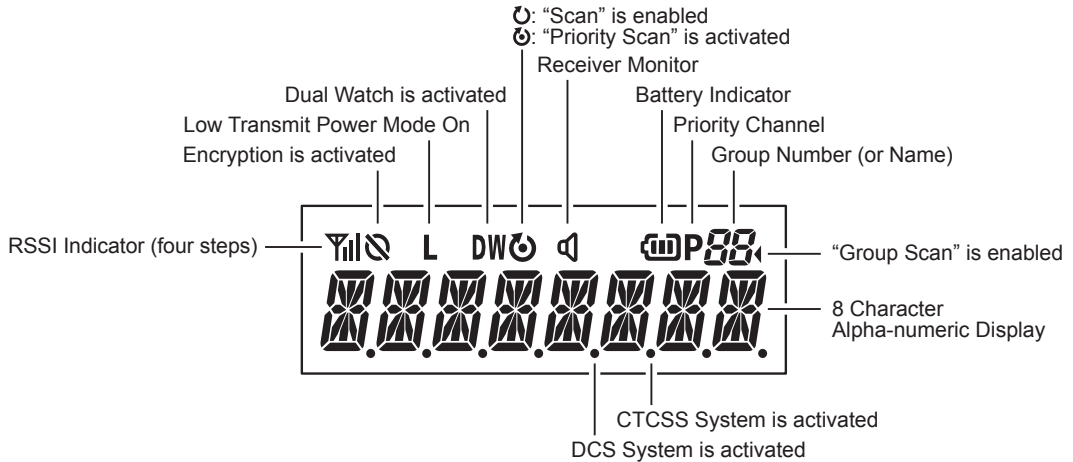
: "Scan" is enabled
: "Priority Scan" is activated
Receiver Monitor
Dual Watch is activated
Battery Indicator
Low Transmit Power Mode On
Priority Channel
Encryption is activated
Group Number (or Name)

RSSI Indicator (four steps)
L DW P 88
"Group Scan" is enabled
8 Character Alpha-numeric Display

CTCSS System is activated
DCS System is activated